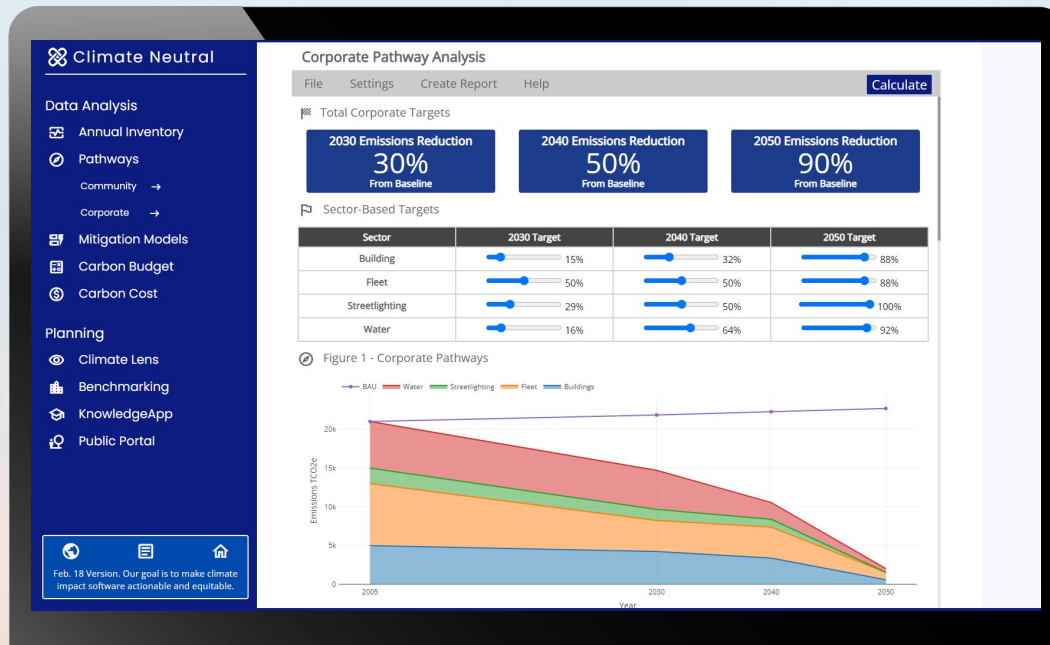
Climate Neutral

Data Analysis
Annual Inventory
Pathways
Community →
Corporate →
Mitigation Models
Carbon Budget
Carbon Cost

Planning
Climate Lens
Benchmarking
KnowledgeApp
Public Portal

Feb. 18 Version. Our goal is to make climate impact software actionable and equitable.

Corporate Pathway Analysis

File Settings Create Report Help Calculate

Total Corporate Targets

2030 Emissions Reduction 30% From Baseline

2040 Emissions Reduction 50% From Baseline

2050 Emissions Reduction 90% From Baseline

Sector-Based Targets

| Sector | 2030 Target | 2040 Target | 2050 Target |
|---|---|---|---|
| Building | 15% | 32% | 88% |
| Fleet | 50% | 50% | 88% |
| Streetlighting | 29% | 50% | 100% |
| Water | 16% | 64% | 92% |

Figure 1 - Corporate Pathways

BAU Water Streetlighting Fleet Buildings

20k
15k
10k
5k
0
Emissions TCO2e

2005 2030 2040 2050
Year